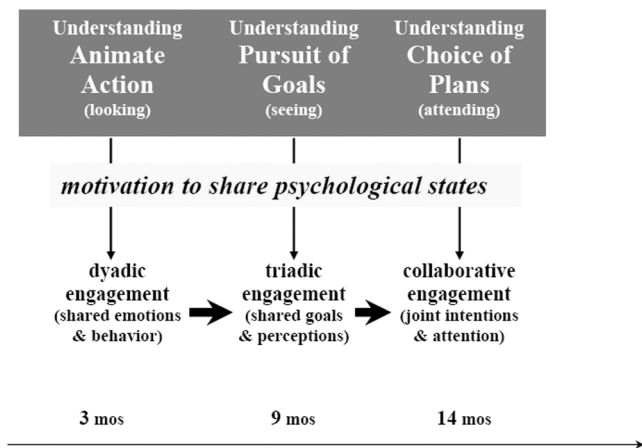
Understanding Animate Action (looking)

Understanding Pursuit of Goals (seeing)

Understanding Choice of Plans (attending)

motivation to share psychological states

dyadic engagement (shared emotions & behavior)

triadic engagement (shared goals & perceptions)

collaborative engagement (joint intentions & attention)

3 mos

9 mos

14 mos